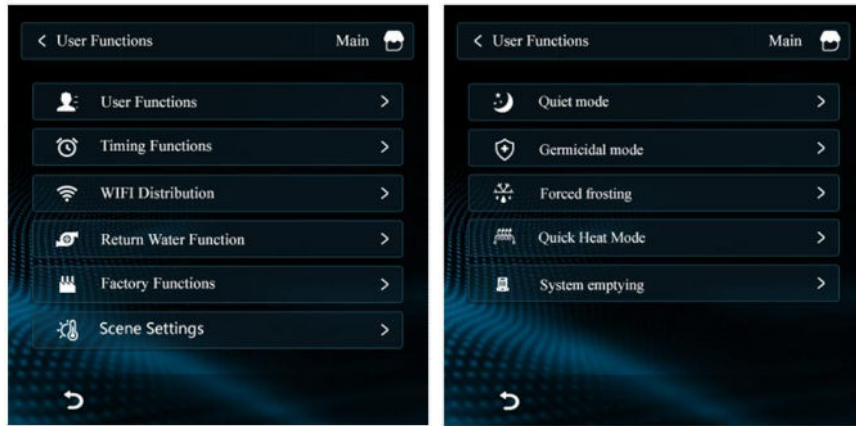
< User Functions Main

User Functions >
Timing Functions >
WIFI Distribution >
Return Water Function >
Factory Functions >
Scene Settings >

< User Functions Main

Quiet mode >
Germicidal mode >
Forced frosting >
Quick Heat Mode >
System emptying >